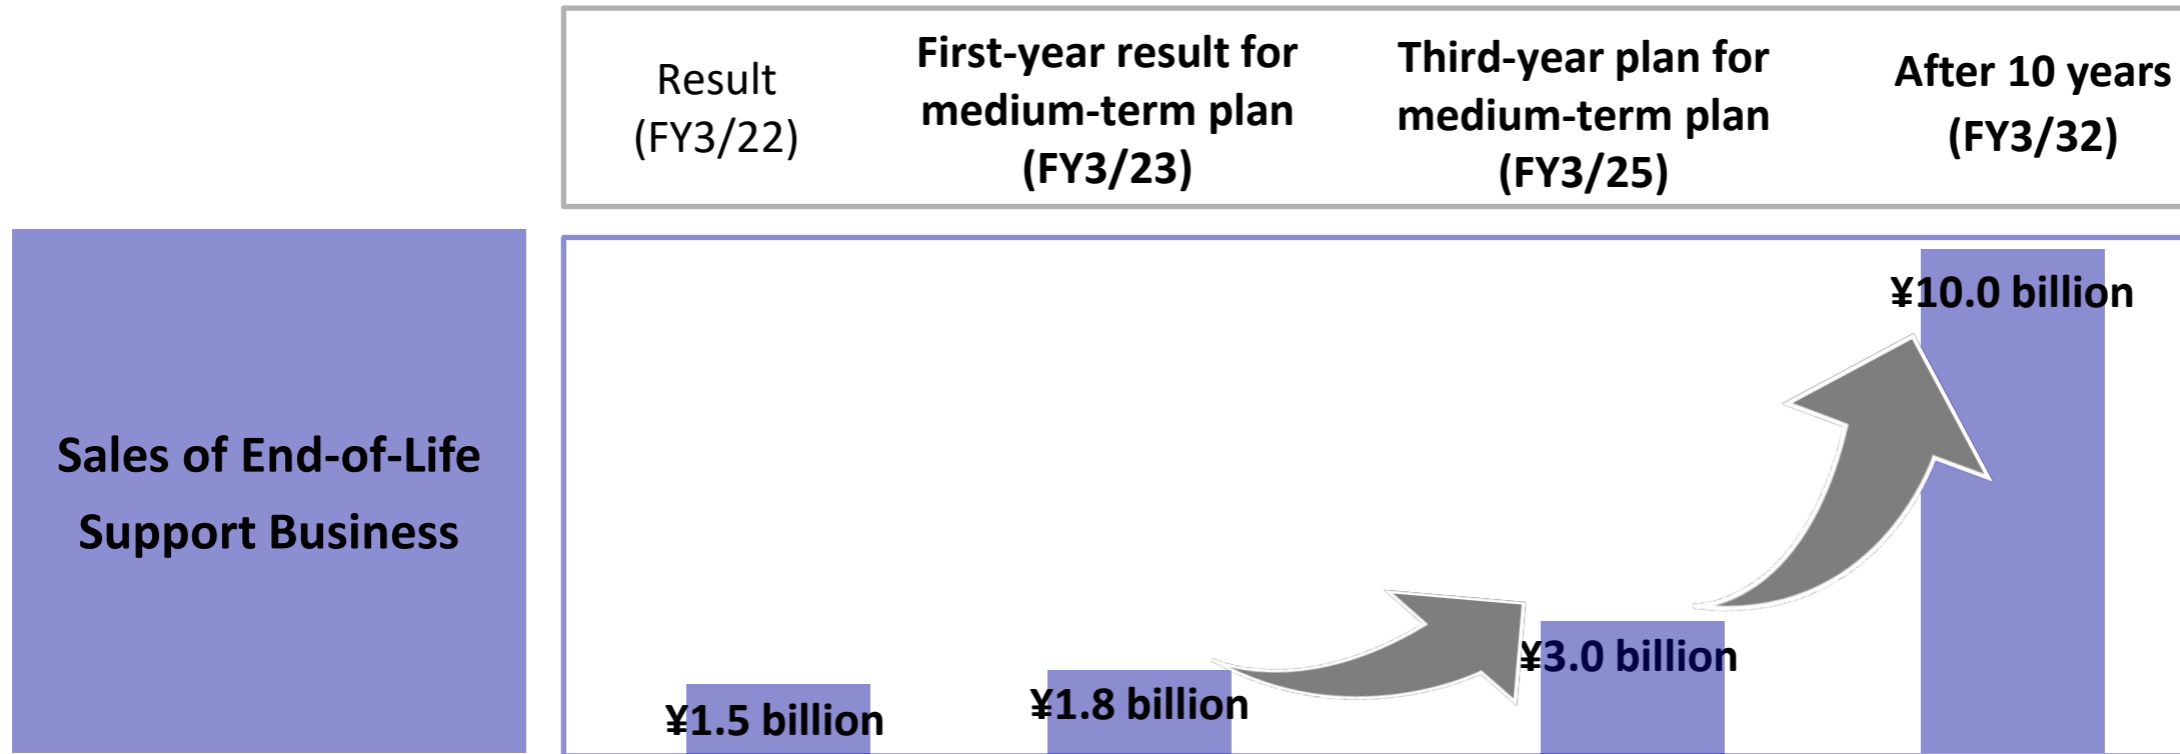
| Result (FY3/22) | First-year result for medium-term plan (FY3/23) | Third-year plan for medium-term plan (FY3/25) | After 10 years (FY3/32) |
|---|---|---|---|

Sales of End-of-Life Support Business

¥10.0 billion

¥3.0 billion

¥1.5 billion

¥1.8 billion